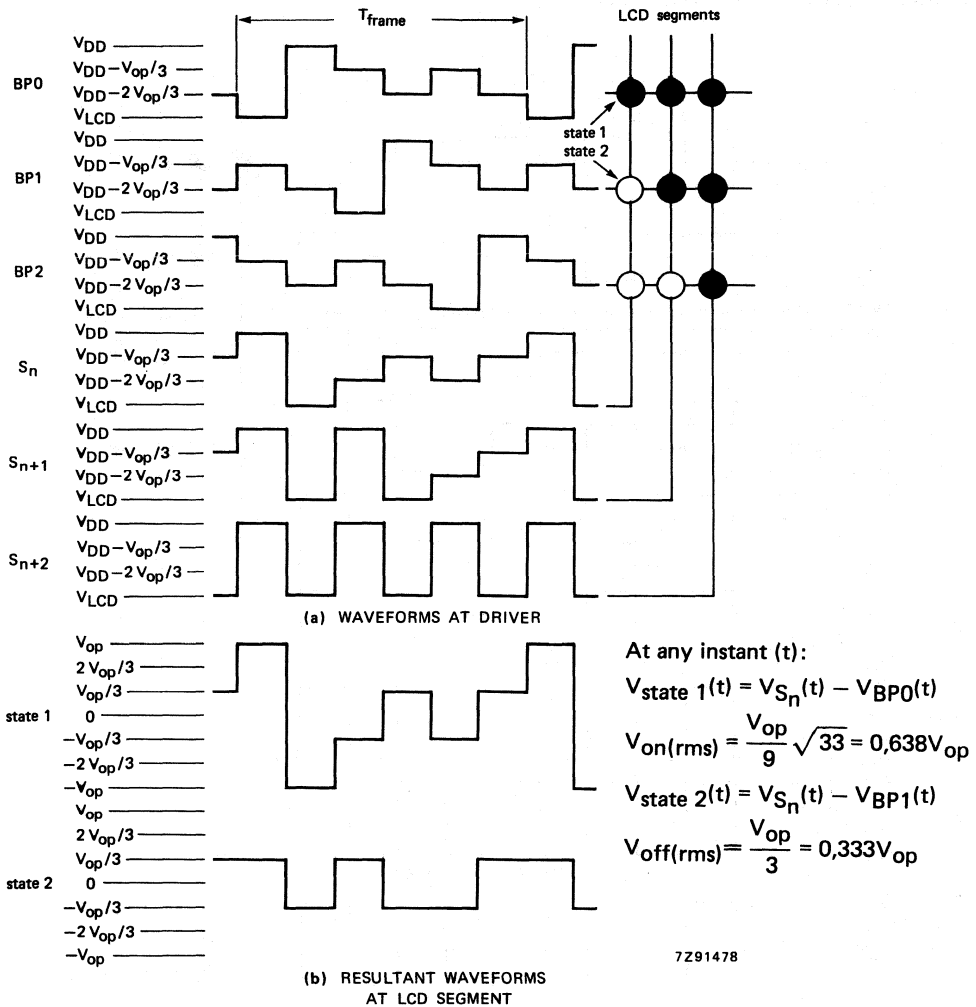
$T_{frame}$

LCD segments

BP0
$V_{DD}$
$V_{DD}-V_{op}/3$
$V_{DD}-2V_{op}/3$
$V_{LCD}$

state 1
state 2

BP1
$V_{DD}$
$V_{DD}-V_{op}/3$
$V_{DD}-2V_{op}/3$
$V_{LCD}$

BP2
$V_{DD}$
$V_{DD}-V_{op}/3$
$V_{DD}-2V_{op}/3$
$V_{LCD}$

$S_n$
$V_{DD}$
$V_{DD}-V_{op}/3$
$V_{DD}-2V_{op}/3$
$V_{LCD}$

$S_{n+1}$
$V_{DD}$
$V_{DD}-V_{op}/3$
$V_{DD}-2V_{op}/3$
$V_{LCD}$

$S_{n+2}$
$V_{DD}$
$V_{DD}-V_{op}/3$
$V_{DD}-2V_{op}/3$
$V_{LCD}$

(a) WAVEFORMS AT DRIVER

state 1
$V_{op}$
$2V_{op}/3$
$V_{op}/3$
0
$-V_{op}/3$
$-2V_{op}/3$
$-V_{op}$

state 2
$V_{op}$
$2V_{op}/3$
$V_{op}/3$
0
$-V_{op}/3$
$-2V_{op}/3$
$-V_{op}$

At any instant (t):

$V_{state\ 1}(t) = V_{S_n}(t) - V_{BP0}(t)$

$V_{on(rms)} = \frac{V_{op}}{9}\sqrt{33} = 0,638V_{op}$

$V_{state\ 2}(t) = V_{S_n}(t) - V_{BP1}(t)$

$V_{off(rms)} = \frac{V_{op}}{3} = 0,333V_{op}$

7Z91478

(b) RESULTANT WAVEFORMS AT LCD SEGMENT